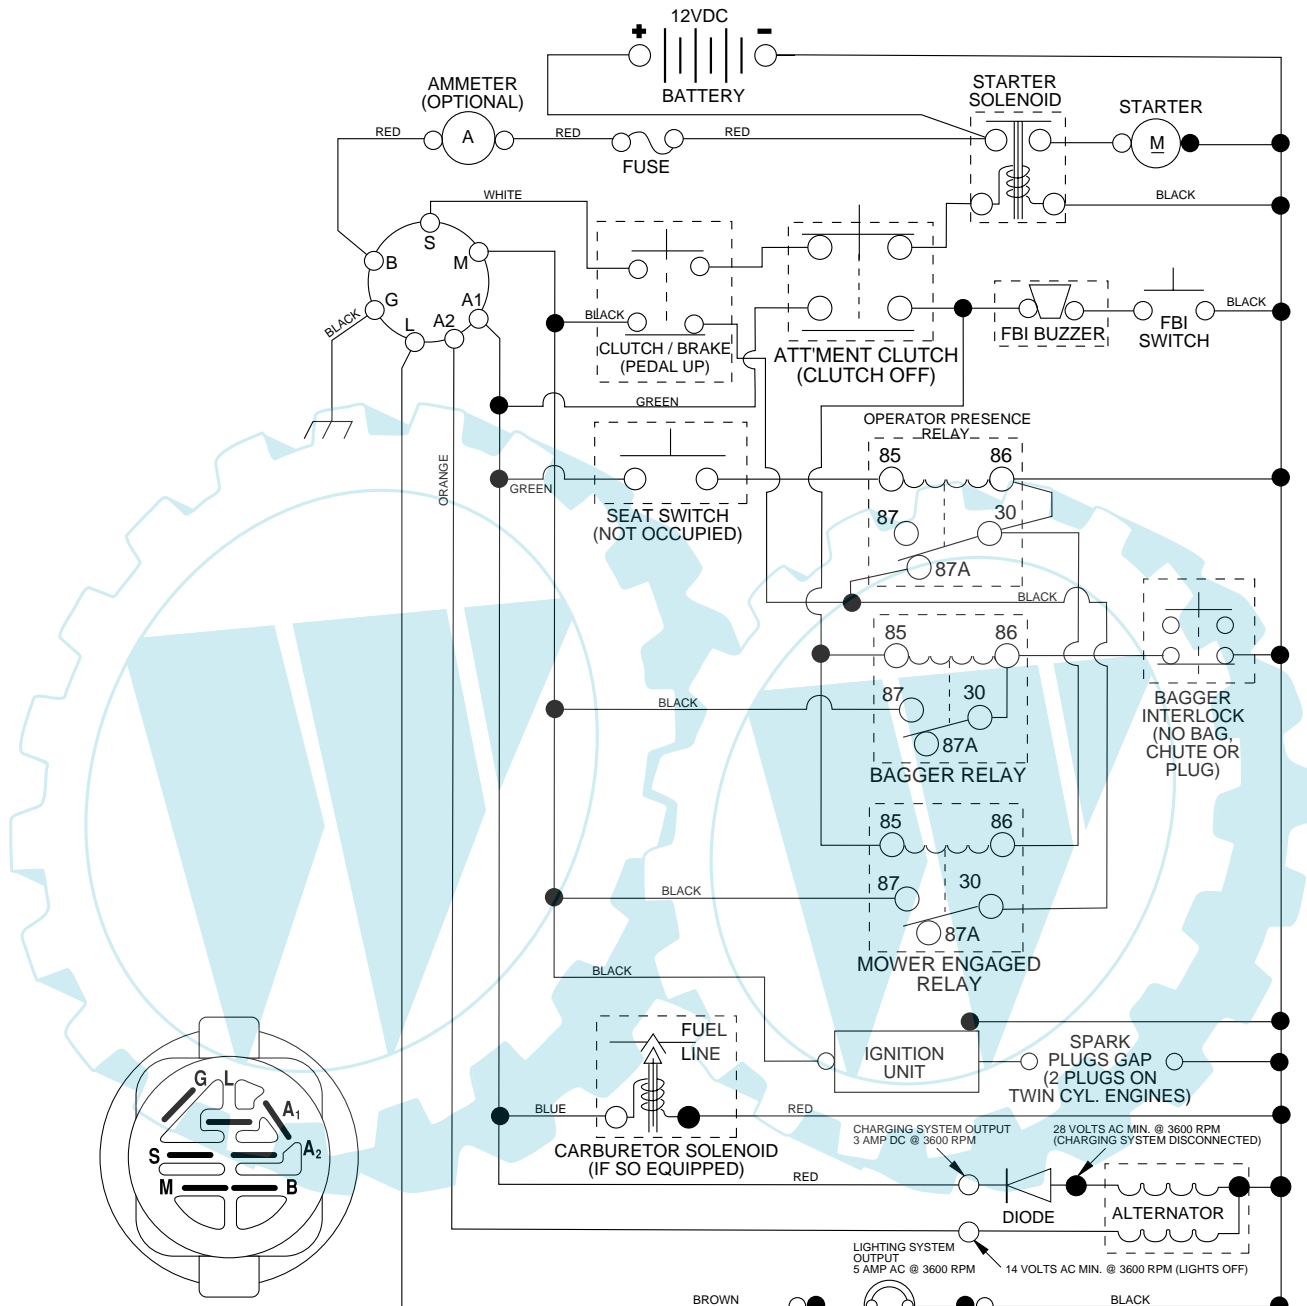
12VDC
+
−
BATTERY
AMMETER
(OPTIONAL)
A
RED
RED
RED
FUSE
STARTER
SOLENOID
STARTER
M
BLACK
WHITE
S
B
M
G
A1
L
A2
BLACK
BLACK
CLUTCH / BRAKE
(PEDAL UP)
ATT'MENT CLUTCH
(CLUTCH OFF)
FBI BUZZER
FBI
SWITCH
BLACK
GREEN
OPERATOR PRESENCE
RELAY
85
86
87
30
87A
GREEN
ORANGE
SEAT SWITCH
(NOT OCCUPIED)
BLACK
85
86
87
30
87A
BAGGER RELAY
BLACK
BAGGER
INTERLOCK
(NO BAG,
CHUTE OR
PLUG)
85
86
87
30
87A
BLACK
MOWER ENGAGED
RELAY
BLACK
FUEL
LINE
IGNITION
UNIT
SPARK
PLUGS GAP
(2 PLUGS ON
TWIN CYL. ENGINES)
BLUE
RED
CARBURETOR SOLENOID
(IF SO EQUIPPED)
CHARGING SYSTEM OUTPUT
3 AMP DC @ 3600 RPM
28 VOLTS AC MIN. @ 3600 RPM
(CHARGING SYSTEM DISCONNECTED)
RED
DIODE
ALTERNATOR
LIGHTING SYSTEM
OUTPUT
5 AMP AC @ 3600 RPM
14 VOLTS AC MIN. @ 3600 RPM (LIGHTS OFF)
BROWN
BLACK
G
L
$A_1$
S
$A_2$
M
B